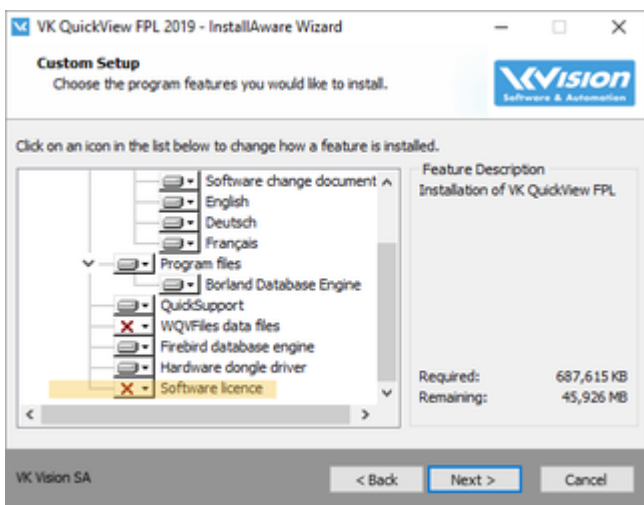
VK QuickView FPL 2019 - InstallAware Wizard

Custom Setup
Choose the program features you would like to install.

VKVision
Software & Automation

Click on an icon in the list below to change how a feature is installed.

Software change document
English
Deutsch
Français
Program files
Borland Database Engine
QuickSupport
WQVFiles data files
Firebird database engine
Hardware dongle driver
Software licence

Feature Description
Installation of VK QuickView FPL

Required: 687,615 KB
Remaining: 45,926 MB

VK Vision SA

< Back
Next >
Cancel